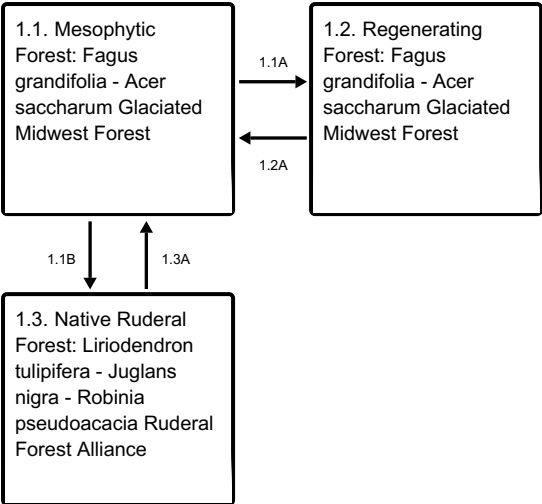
1.1. Mesophytic Forest: Fagus grandifolia - Acer saccharum Glaciated Midwest Forest

1.1A

1.2A

1.2. Regenerating Forest: Fagus grandifolia - Acer saccharum Glaciated Midwest Forest

1.1B

1.3A

1.3. Native Ruderal Forest: Liriodendron tulipifera - Juglans nigra - Robinia pseudoacacia Ruderal Forest Alliance